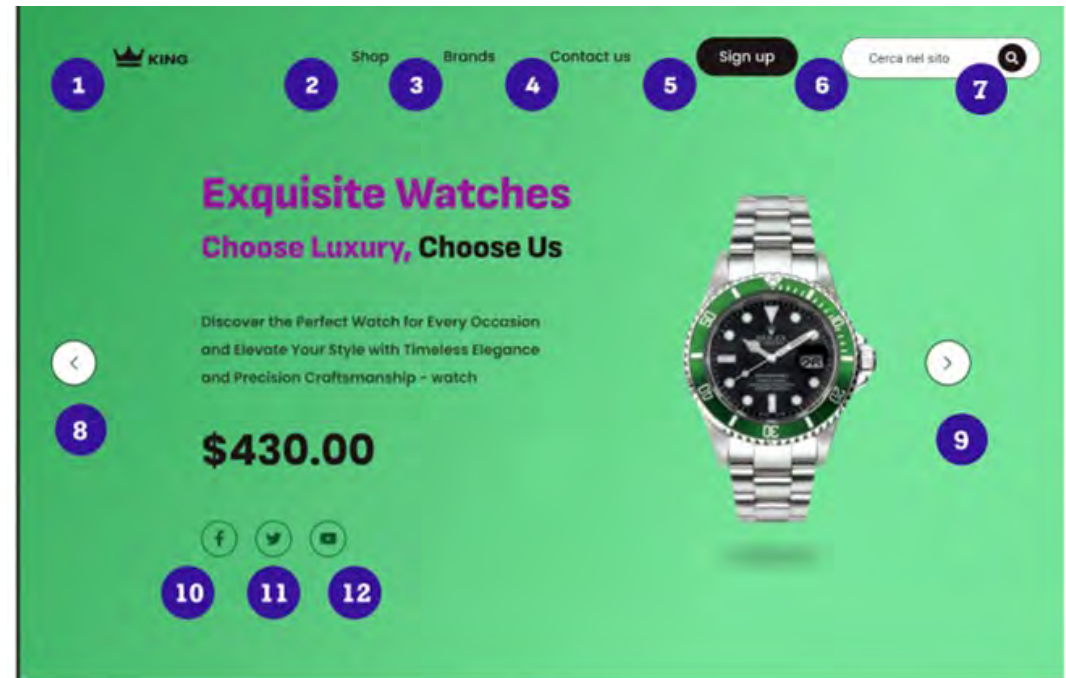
KING

1

Shop Brands Contact us Sign up Cerca nel sito

2 3 4 5 6 7

Exquisite Watches

Choose Luxury, Choose Us

Discover the Perfect Watch for Every Occasion and Elevate Your Style with Timeless Elegance and Precision Craftsmanship - watch

8

$430.00

9

10 11 12